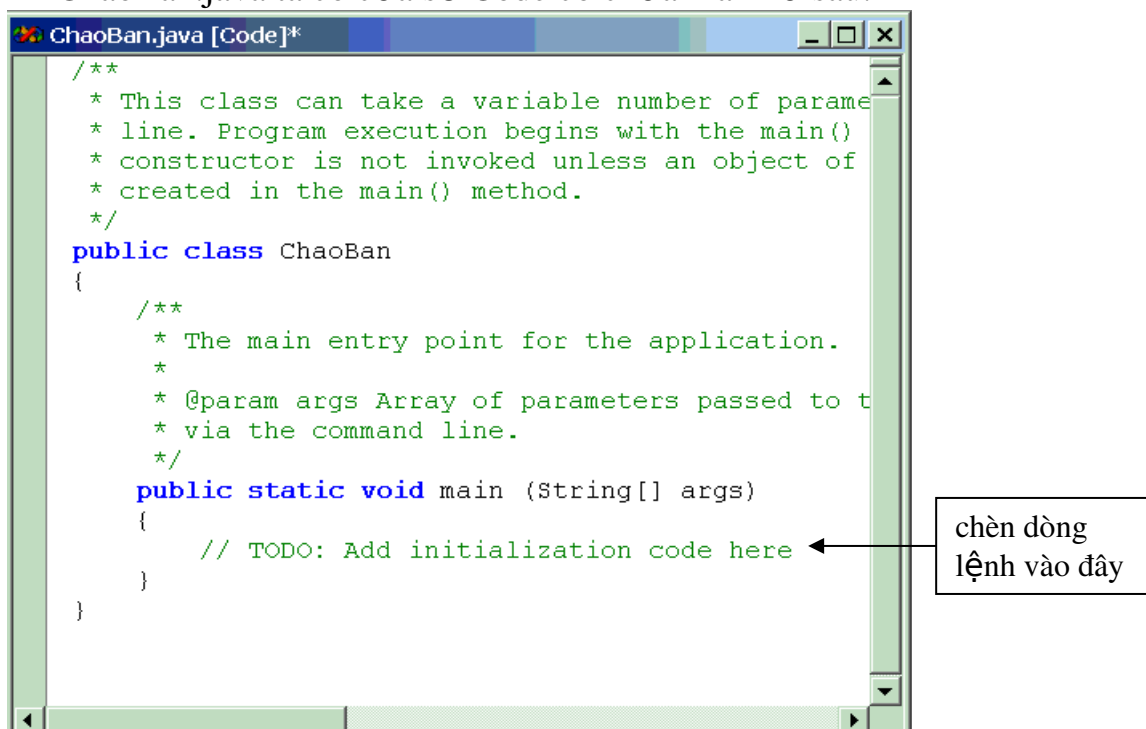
ChaoBan.java [Code]*

/**
 * This class can take a variable number of parame
 * line. Program execution begins with the main()
 * constructor is not invoked unless an object of
 * created in the main() method.
 */
public class ChaoBan
{
    /**
     * The main entry point for the application.
     *
     * @param args Array of parameters passed to t
     * via the command line.
     */
    public static void main (String[] args)
    {
        // TODO: Add initialization code here
    }
}

chèn dòng lệnh vào đây